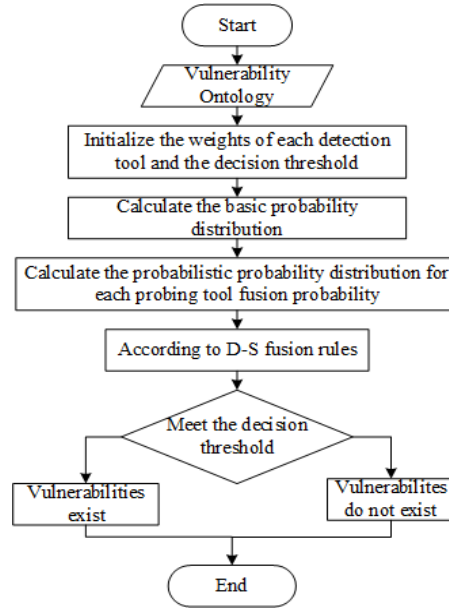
Start

Vulnerability Ontology

Initialize the weights of each detection tool and the decision threshold

Calculate the basic probability distribution

Calculate the probabilistic probability distribution for each probing tool fusion probability

According to D-S fusion rules

Meet the decision threshold

Vulnerabilities exist

Vulnerabilites do not exist

End